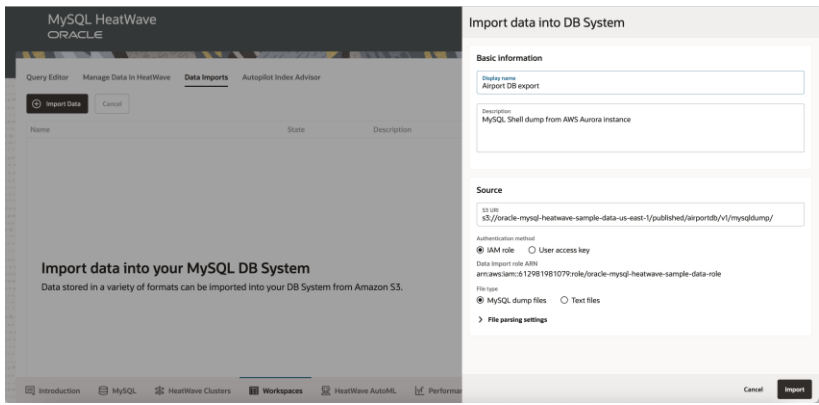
MySQL HeatWave
ORACLE

Query Editor Manage Data in HeatWave Data Imports Autopilot Index Advisor

Import Data Cancel

Name State Description

Import data into your MySQL DB System
Data stored in a variety of formats can be imported into your DB System from Amazon S3.

Introduction MySQL HeatWave Clusters Workspaces HeatWave AutoML Performar

Import data into DB System

Basic information

Display name
Airport DB export

Description
MySQL Shell dump from AWS Aurora instance

Source

S3 URI
s3://oracle-mysql-heatwave-sample-data-us-east-1/published/airportdb/v1/mysqldump/

Authentication method
IAM role User access key

Data import role ARN
arn:aws:iam::612981981079:role/oracle-mysql-heatwave-sample-data-role

File type
MySQL dump files Text files

File parsing settings

Cancel Import